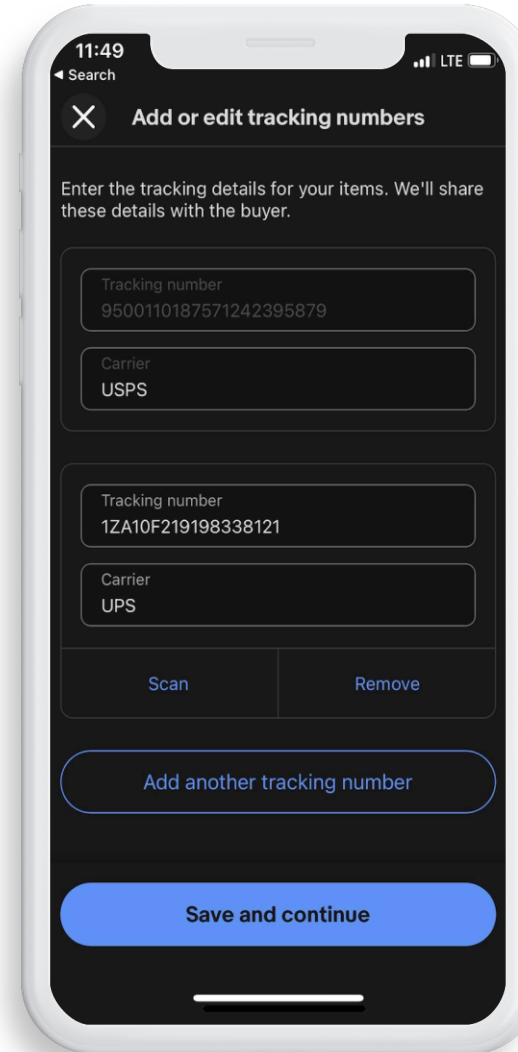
11:49
◂ Search
LTE

Add or edit tracking numbers

Enter the tracking details for your items. We'll share these details with the buyer.

Tracking number
9500110187571242395879

Carrier
USPS

Tracking number
1ZA10F219198338121

Carrier
UPS

Scan

Remove

Add another tracking number

Save and continue